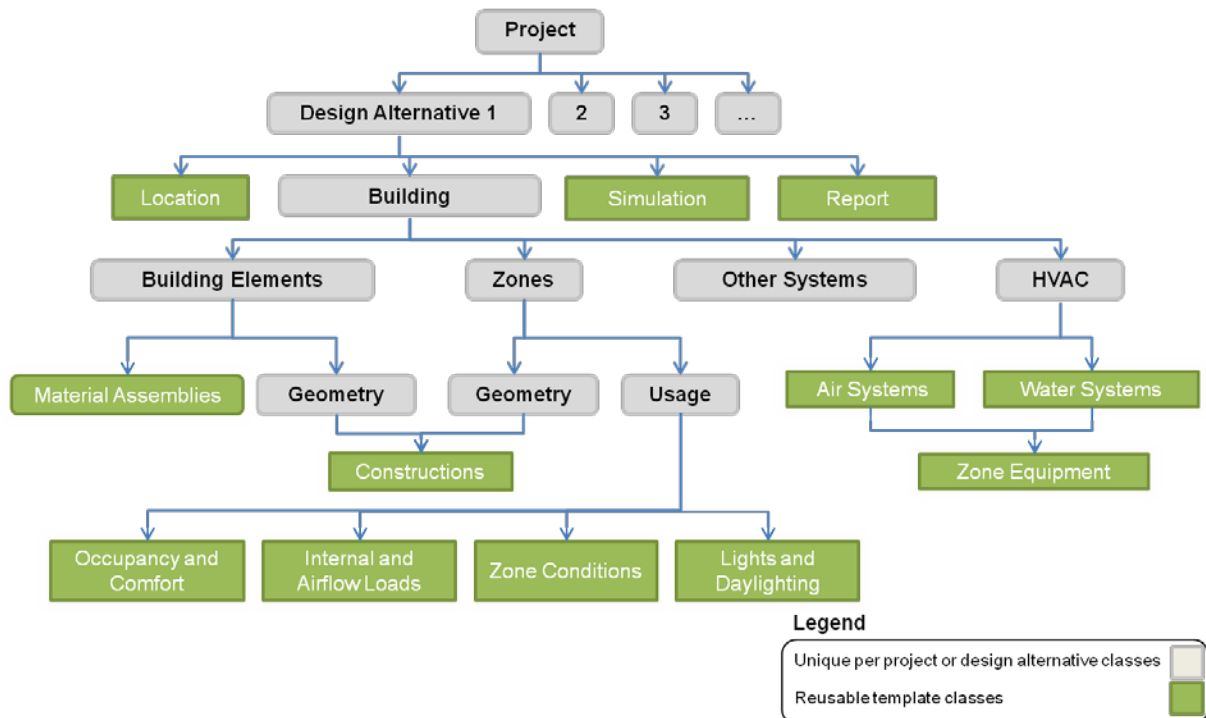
Project

Design Alternative 1

2

3

...

Location

Building

Simulation

Report

Building Elements

Zones

Other Systems

HVAC

Material Assemblies

Geometry

Geometry

Usage

Air Systems

Water Systems

Constructions

Zone Equipment

Occupancy and Comfort

Internal and Airflow Loads

Zone Conditions

Lights and Daylighting

Legend

Unique per project or design alternative classes

Reusable template classes